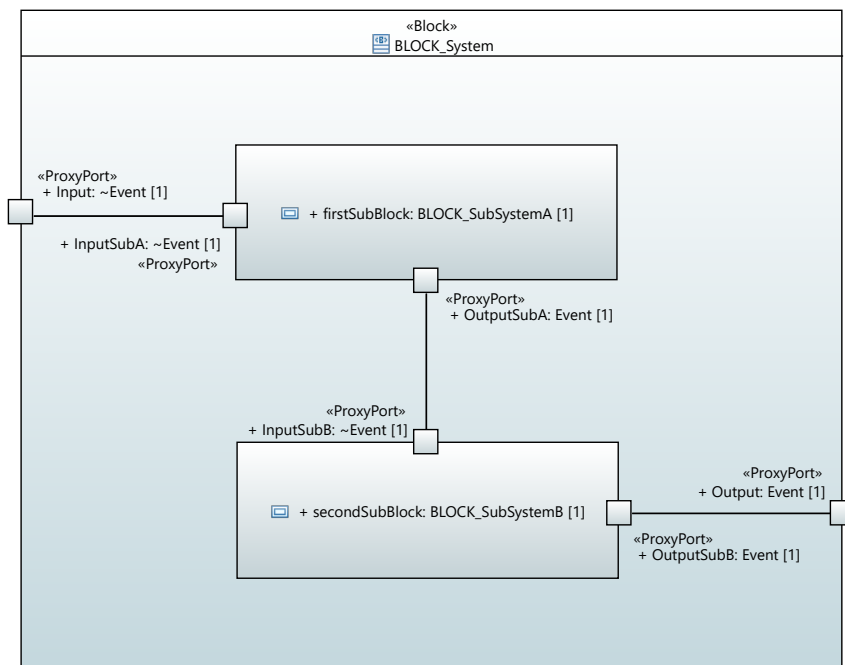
«Block»
BLOCK_System

«ProxyPort»
+ Input: ~Event [1]

+ firstSubBlock: BLOCK_SubSystemA [1]

+ InputSubA: ~Event [1]
«ProxyPort»

«ProxyPort»
+ OutputSubA: Event [1]

«ProxyPort»
+ InputSubB: ~Event [1]

+ secondSubBlock: BLOCK_SubSystemB [1]

«ProxyPort»
+ Output: Event [1]

«ProxyPort»
+ OutputSubB: Event [1]